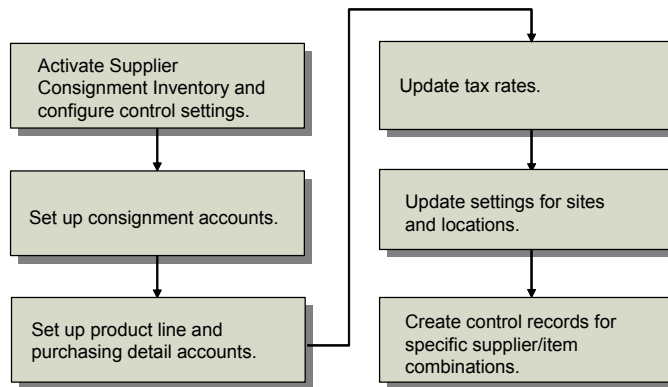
Activate Supplier Consignment Inventory and configure control settings.

Set up consignment accounts.

Set up product line and purchasing detail accounts.

Update tax rates.

Update settings for sites and locations.

Create control records for specific supplier/item combinations.